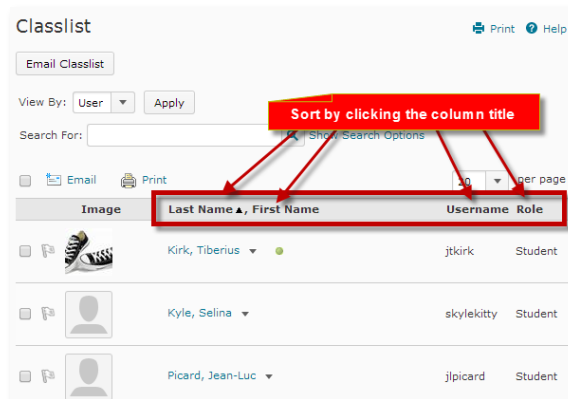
Classlist

Print Help

Email Classlist

View By: User Apply

Sort by clicking the column title

Search For: Show Search Options

Email Print

20 per page

| | Image | Last Name ▲, First Name | Username | Role |
|---|---|---|---|---|
| | | Kirk, Tiberius | jtkirk | Student |
| | | Kyle, Selina | skylekitty | Student |
| | | Picard, Jean-Luc | jlpicard | Student |